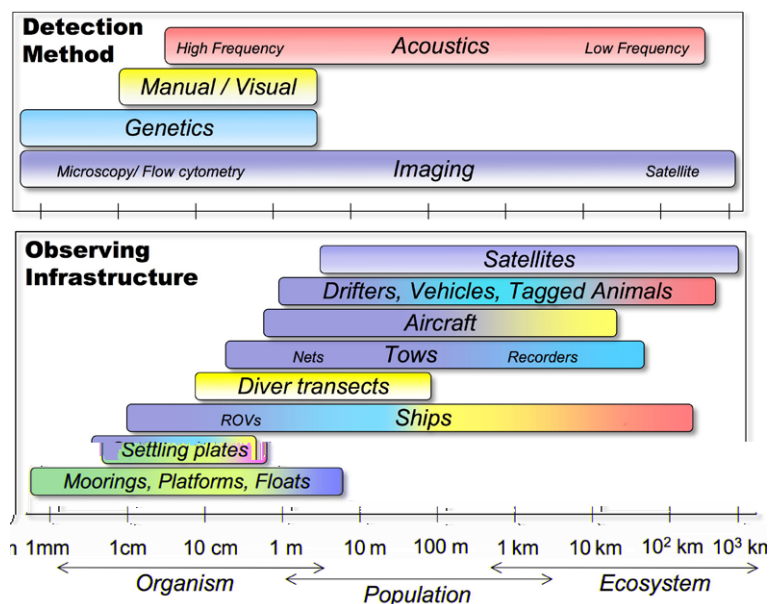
Detection Method

High Frequency Acoustics Low Frequency

Manual / Visual

Genetics

Microscopy/ Flow cytometry Imaging Satellite

Observing Infrastructure

Satellites

Drifters, Vehicles, Tagged Animals

Aircraft

Nets Tows Recorders

Diver transects

ROVs Ships

Settling plates

Moorings, Platforms, Floats

1mm 1cm 10 cm 1 m 10 m 100 m 1 km 10 km $10^2$ km $10^3$ km

Organism Population Ecosystem